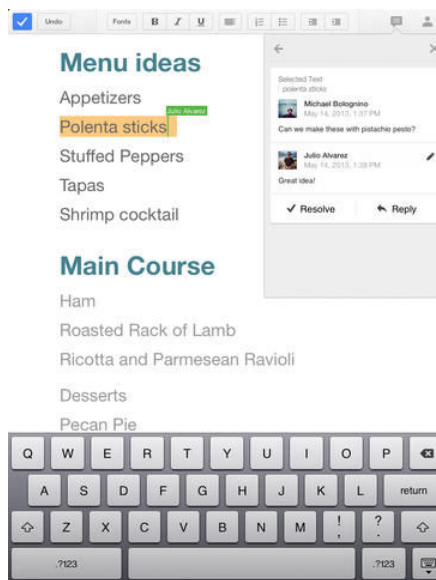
Undo Fonts B I U

Menu ideas

Appetizers

Julio Alvarez

Polenta sticks

Stuffed Peppers

Tapas

Shrimp cocktail

Main Course

Ham

Roasted Rack of Lamb

Ricotta and Parmesean Ravioli

Desserts

Pecan Pie

Selected Text
polenta sticks

Michael Bolognino
May 14, 2013, 1:37 PM
Can we make these with pistachio pesto?

Julio Alvarez
May 14, 2013, 1:39 PM
Great idea!

✓ Resolve

Reply

Q W E R T Y U I O P

A S D F G H J K L return

Z X C V B N M ! , ? .

.?123 .?123